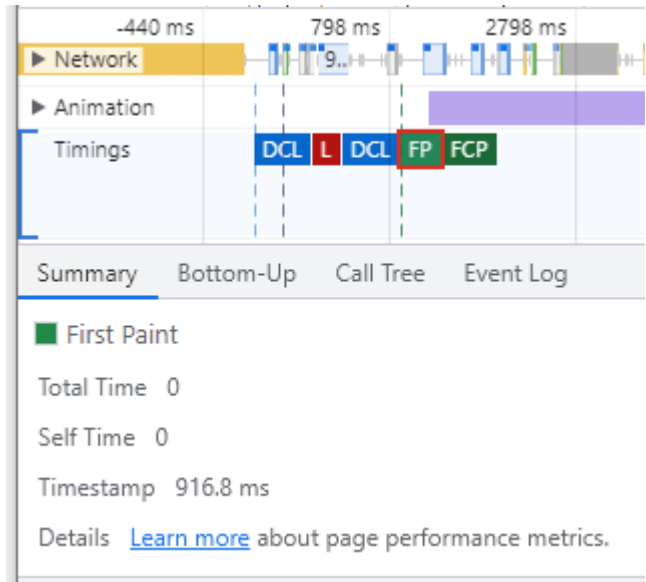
-440 ms 798 ms 2798 ms
▶ Network 9..
▶ Animation
Timings DCL L DCL FP FCP

Summary Bottom-Up Call Tree Event Log

First Paint

Total Time 0

Self Time 0

Timestamp 916.8 ms

Details Learn more about page performance metrics.